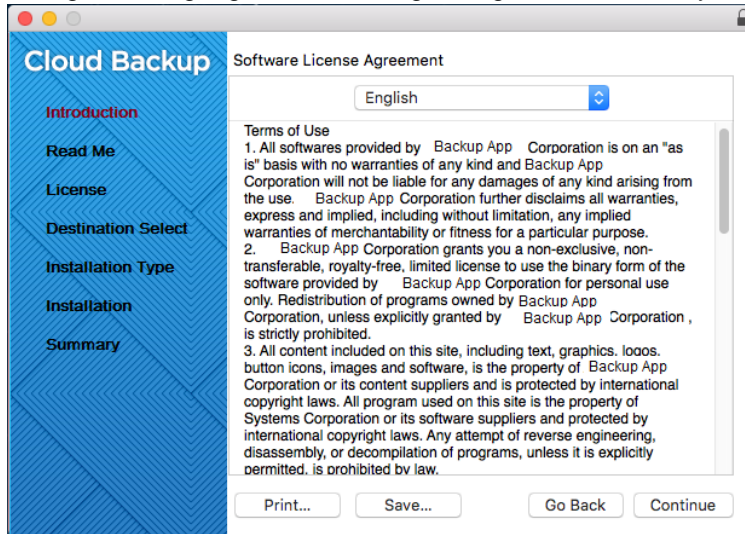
Cloud Backup

Introduction
Read Me
License
Destination Select
Installation Type
Installation
Summary

Software License Agreement

English

Terms of Use
1. All softwares provided by Backup App Corporation is on an "as is" basis with no warranties of any kind and Backup App Corporation will not be liable for any damages of any kind arising from the use. Backup App Corporation further disclaims all warranties, express and implied, including without limitation, any implied warranties of merchantability or fitness for a particular purpose.
2. Backup App Corporation grants you a non-exclusive, non-transferable, royalty-free, limited license to use the binary form of the software provided by Backup App Corporation for personal use only. Redistribution of programs owned by Backup App Corporation, unless explicitly granted by Backup App Corporation, is strictly prohibited.
3. All content included on this site, including text, graphics, logos, button icons, images and software, is the property of Backup App Corporation or its content suppliers and is protected by international copyright laws. All program used on this site is the property of Systems Corporation or its software suppliers and protected by international copyright laws. Any attempt of reverse engineering, disassembly, or decompilation of programs, unless it is explicitly permitted, is prohibited by law.

Print...
Save...
Go Back
Continue